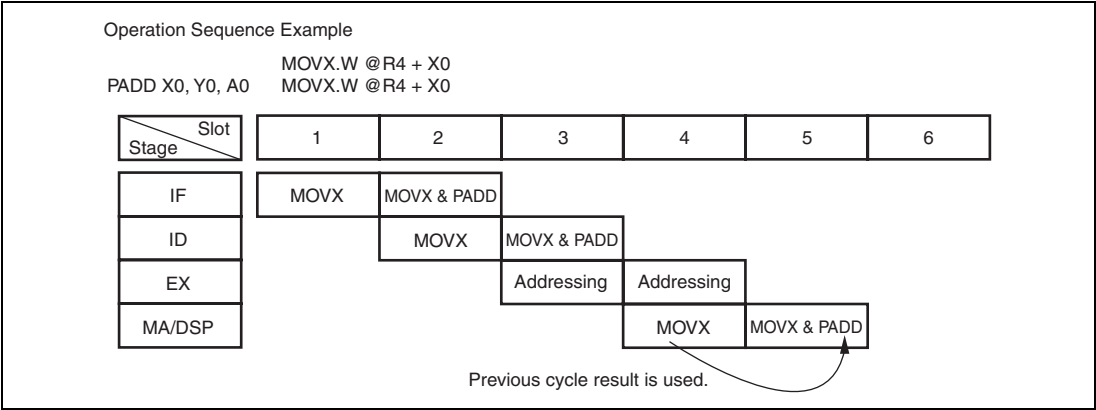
Operation Sequence Example

MOVX.W @R4 + X0
PADD X0, Y0, A0 MOVX.W @R4 + X0

| Slot / Stage | 1 | 2 | 3 | 4 | 5 | 6 |
|---|---|---|---|---|---|---|
| IF | MOVX | MOVX & PADD | | | | |
| ID | | MOVX | MOVX & PADD | | | |
| EX | | | Addressing | Addressing | | |
| MA/DSP | | | | MOVX | MOVX & PADD | |

Previous cycle result is used.